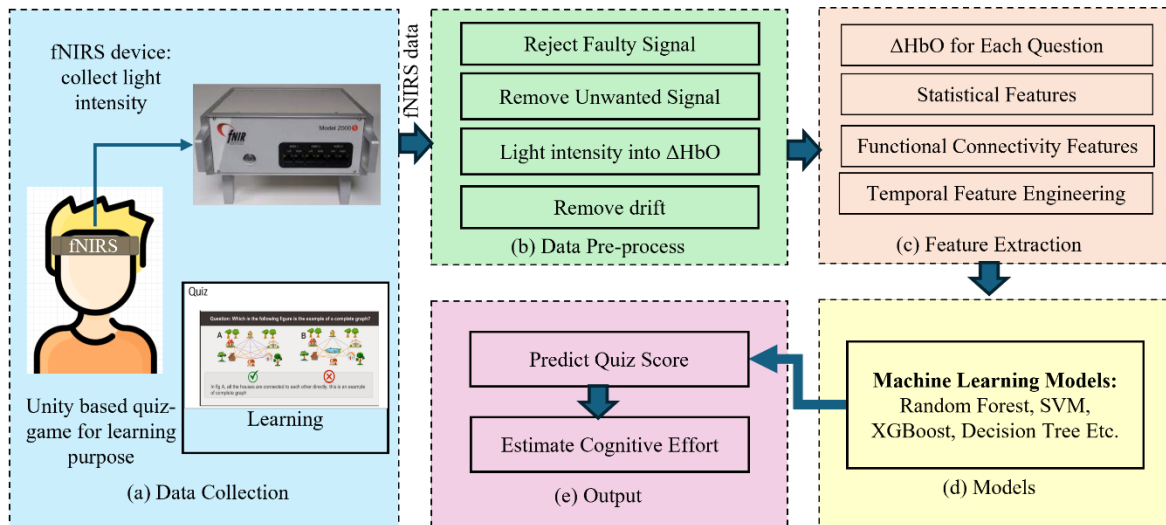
fNIRS device: collect light intensity

fNIR

Model 2000

fNIRS

Quiz

Question: Which is the following figure is the example of a complete graph?

A

B

In fig A, all the houses are connected to each other directly, this is an example of complete graph

Unity based quiz-game for learning purpose

Learning

(a) Data Collection

fNIRS data

Reject Faulty Signal

Remove Unwanted Signal

Light intensity into ΔHbO

Remove drift

(b) Data Pre-process

ΔHbO for Each Question

Statistical Features

Functional Connectivity Features

Temporal Feature Engineering

(c) Feature Extraction

Predict Quiz Score

Estimate Cognitive Effort

(e) Output

**Machine Learning Models:**
Random Forest, SVM, XGBoost, Decision Tree Etc.

(d) Models